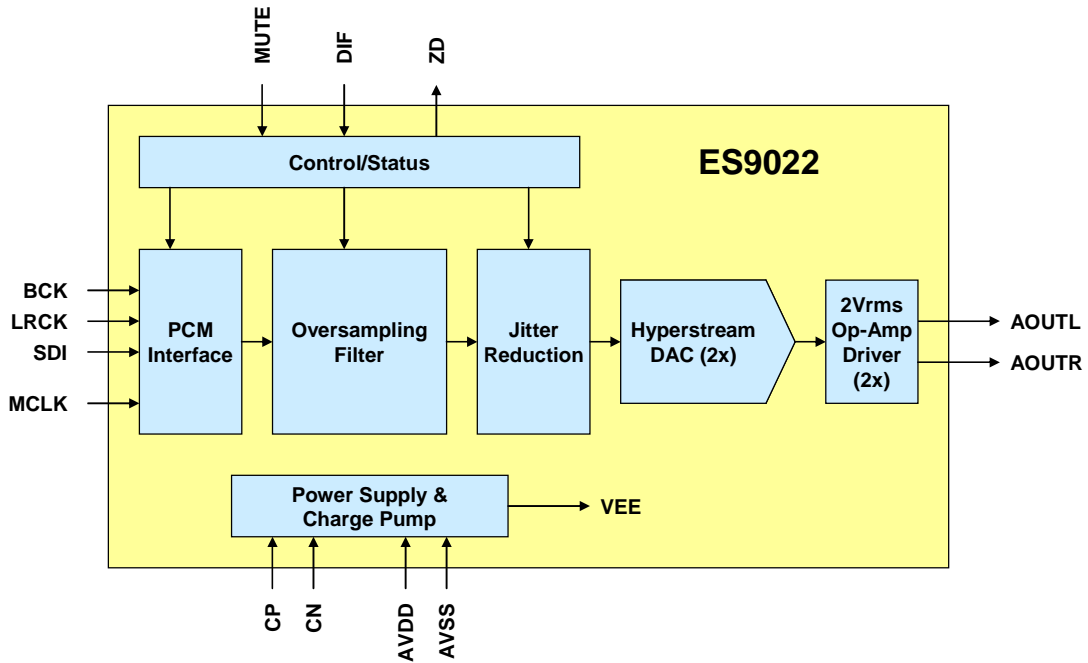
MUTE
DIF
ZD

Control/Status

ES9022

BCK
LRCK
SDI
MCLK

PCM Interface

Oversampling Filter

Jitter Reduction

Hyperstream DAC (2x)

2Vrms Op-Amp Driver (2x)

AOUTL
AOUTR

Power Supply & Charge Pump

VEE

CP
CN
AVDD
AVSS